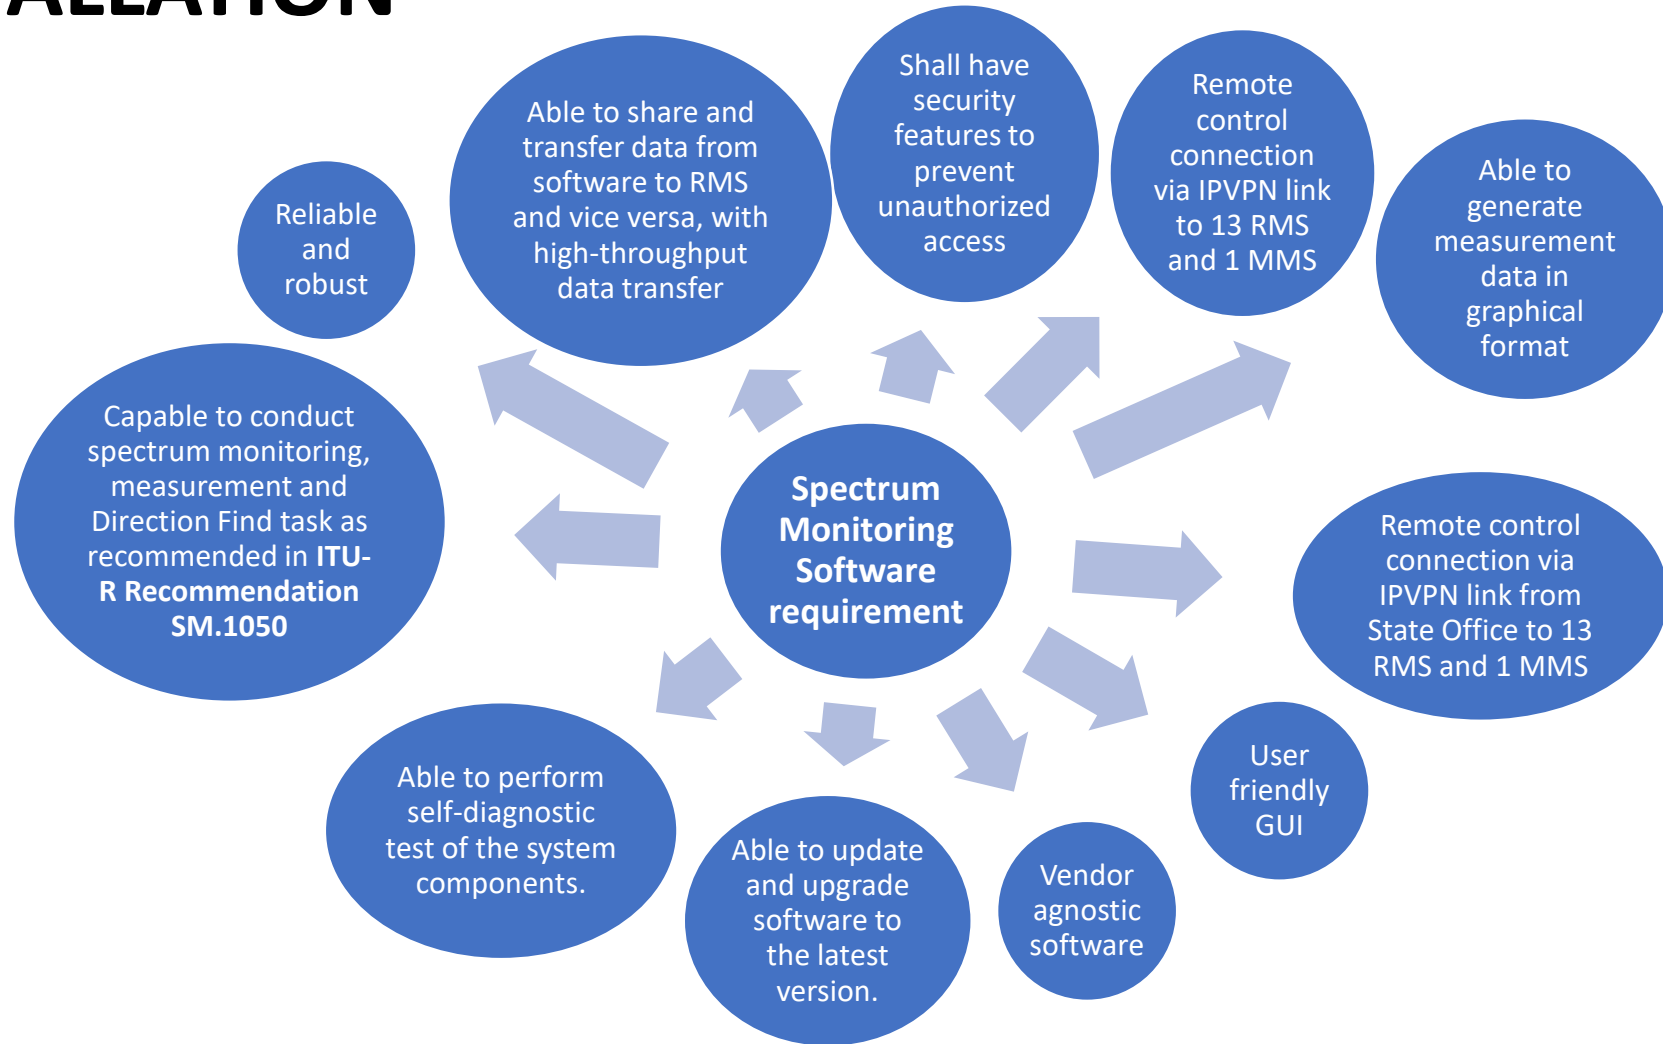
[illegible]

Spectrum Monitoring Software requirement

Reliable and robust

Able to share and transfer data from software to RMS and vice versa, with high-throughput data transfer

Shall have security features to prevent unauthorized access

Remote control connection via IPVPN link to 13 RMS and 1 MMS

Able to generate measurement data in graphical format

Capable to conduct spectrum monitoring, measurement and Direction Find task as recommended in ITU-R Recommendation SM.1050

Remote control connection via IPVPN link from State Office to 13 RMS and 1 MMS

User friendly GUI

Able to perform self-diagnostic test of the system components.

Able to update and upgrade software to the latest version.

Vendor agnostic software